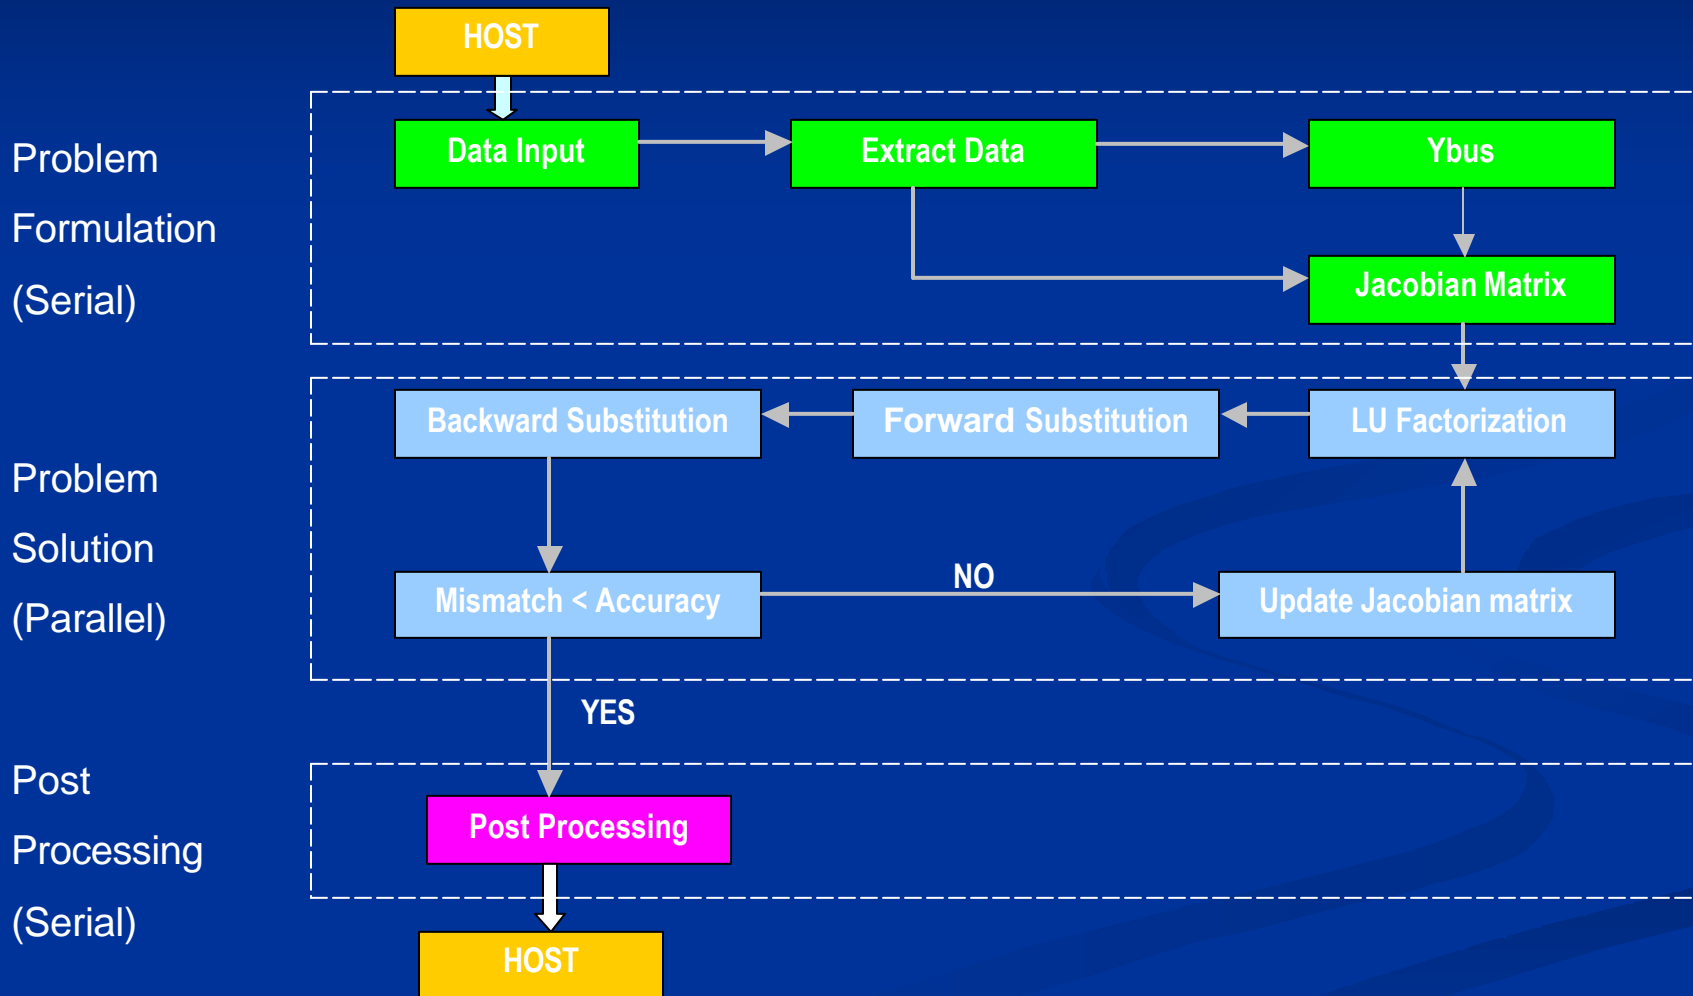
HOST

Problem Formulation (Serial)

Data Input

Extract Data

Ybus

Jacobian Matrix

Problem Solution (Parallel)

Backward Substitution

Forward Substitution

LU Factorization

Mismatch < Accuracy

NO

Update Jacobian matrix

YES

Post Processing (Serial)

Post Processing

HOST